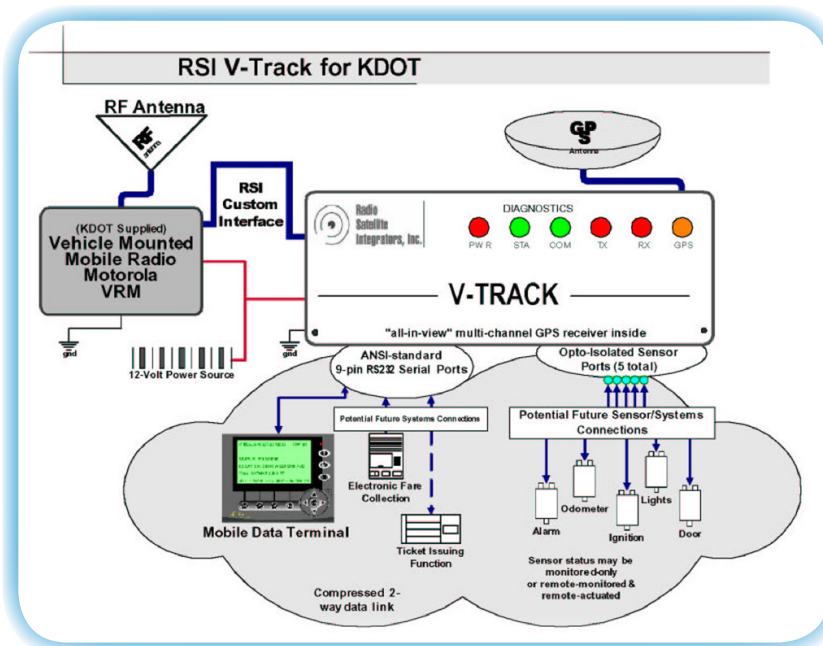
RSI V-Track for KDOT

RF Antenna

RF

GPS
Antenna

RSI Custom Interface

(KDOT Supplied)
Vehicle Mounted Mobile Radio Motorola VRM

Radio Satellite Integrators, Inc.

DIAGNOSTICS

PWR STA COM TX RX GPS

V-TRACK

"all-in-view" multi-channel GPS receiver inside

gnd

gnd

12-Volt Power Source

ANSI-standard 9-pin RS232 Serial Ports

Opto-Isolated Sensor Ports (5 total)

Potential Future Systems Connections

Potential Future Sensor/Systems Connections

Electronic Fare Collection

Mobile Data Terminal

Ticket Issuing Function

Alarm

Odometer

Ignition

Lights

Door

Sensor status may be monitored-only or remote-monitored & remote-actuated

Compressed 2-way data link